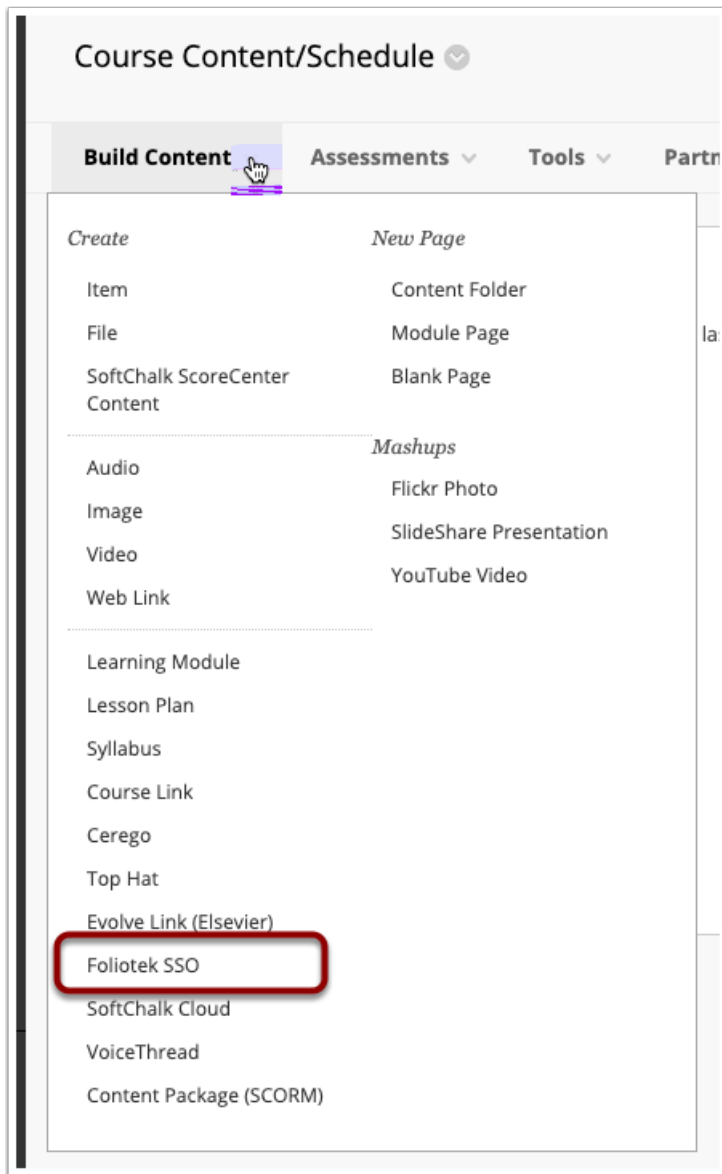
Course Content/Schedule

Build Content Assessments Tools Partn

Create

Item
File
SoftChalk ScoreCenter Content

Audio
Image
Video
Web Link

Learning Module
Lesson Plan
Syllabus
Course Link
Cerego
Top Hat
Evolve Link (Elsevier)
Foliotek SSO
SoftChalk Cloud
VoiceThread
Content Package (SCORM)

New Page

Content Folder
Module Page
Blank Page

Mashups

Flickr Photo
SlideShare Presentation
YouTube Video

la